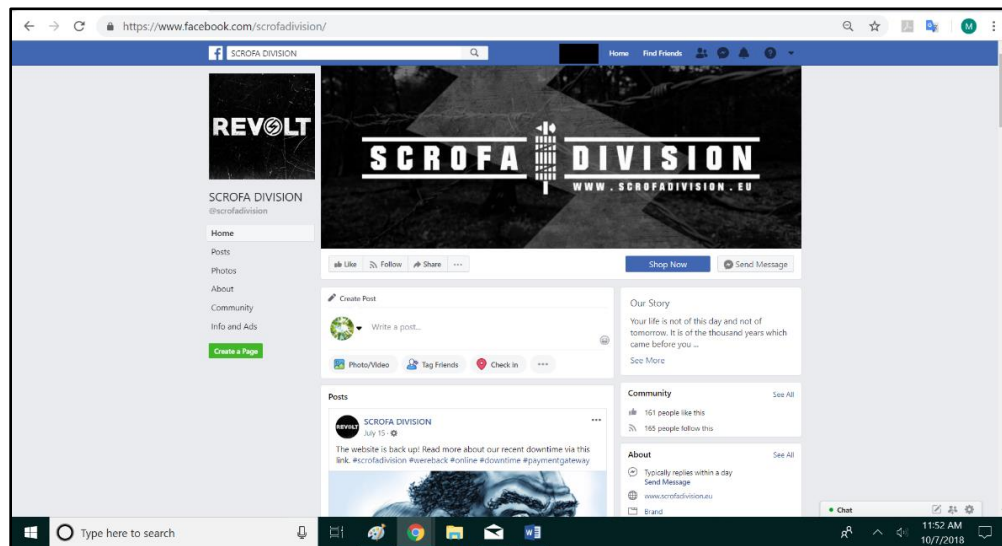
https://www.facebook.com/scrofadivision/

M

SCROFA DIVISION

Home Find Friends

REVOLT

SCROFA DIVISION
WWW.SCROFADIVISION.EU

SCROFA DIVISION
@scrofadivision

Home
Posts
Photos
About
Community
Info and Ads

Create a Page

Like Follow Share ...

Shop Now Send Message

Create Post

Write a post...

Photo/Video Tag Friends Check in ...

Our Story

Your life is not of this day and not of tomorrow. It is of the thousand years which came before you ...

See More

Posts

REVOLT SCROFA DIVISION
July 15 ·

The website is back up! Read more about our recent downtime via this link. #scrofadivision #wereback #online #downtime #paymentgateway

Community See All

161 people like this

165 people follow this

About See All

Typically replies within a day
Send Message

www.scrofadivision.eu

Brand

Chat

Type here to search

11:52 AM
10/7/2018